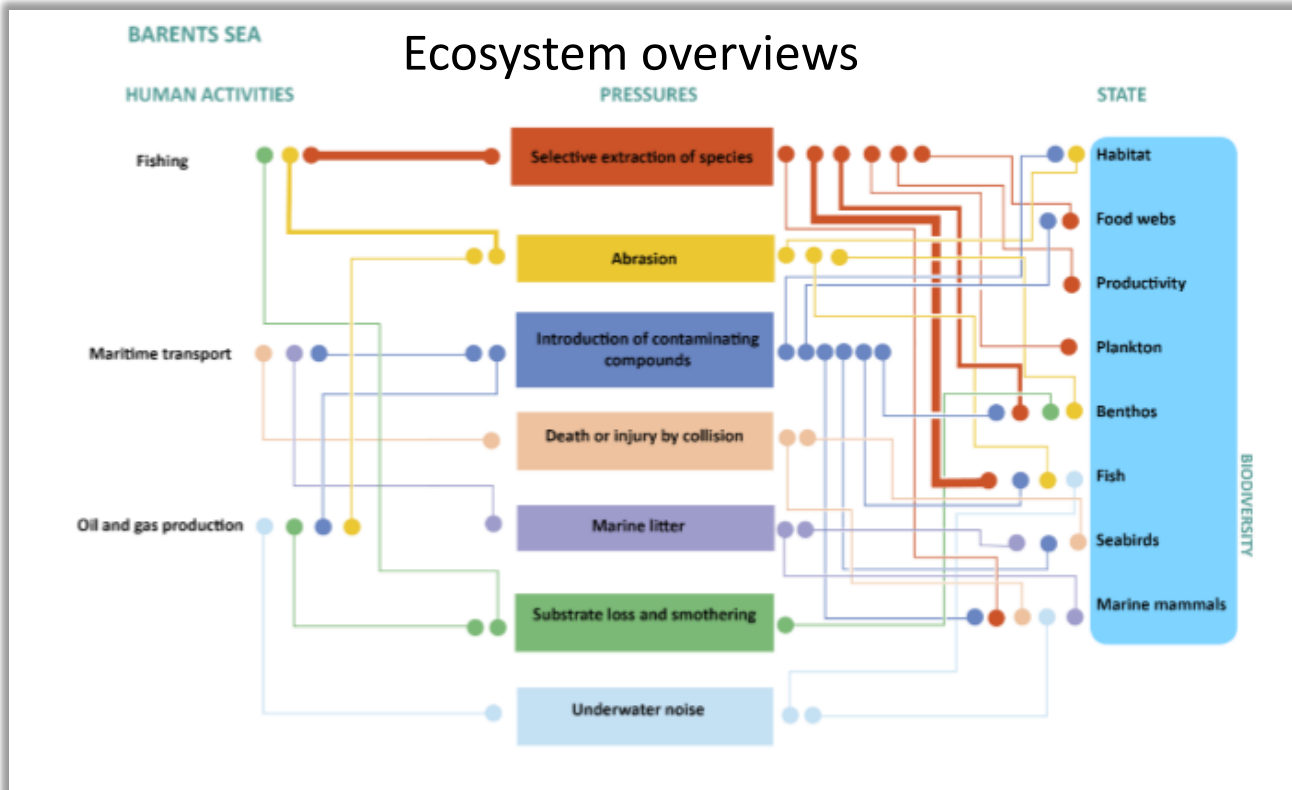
BARENTS SEA

Ecosystem overviews

HUMAN ACTIVITIES

PRESSURES

STATE

Fishing

Maritime transport

Oil and gas production

Selective extraction of species

Abrasion

Introduction of contaminating compounds

Death or injury by collision

Marine litter

Substrate loss and smothering

Underwater noise

Habitat

Food webs

Productivity

Plankton

Benthos

Fish

Seabirds

Marine mammals

BIODIVERSITY